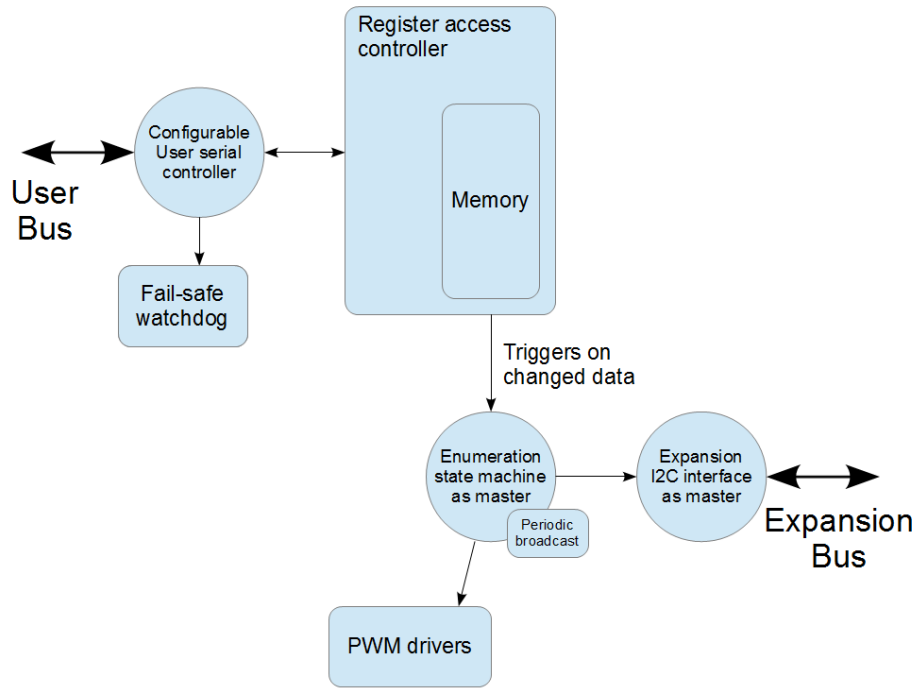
Register access controller

Configurable User serial controller

Memory

User Bus

Fail-safe watchdog

Triggers on changed data

Enumeration state machine as master

Periodic broadcast

Expansion I2C interface as master

Expansion Bus

PWM drivers